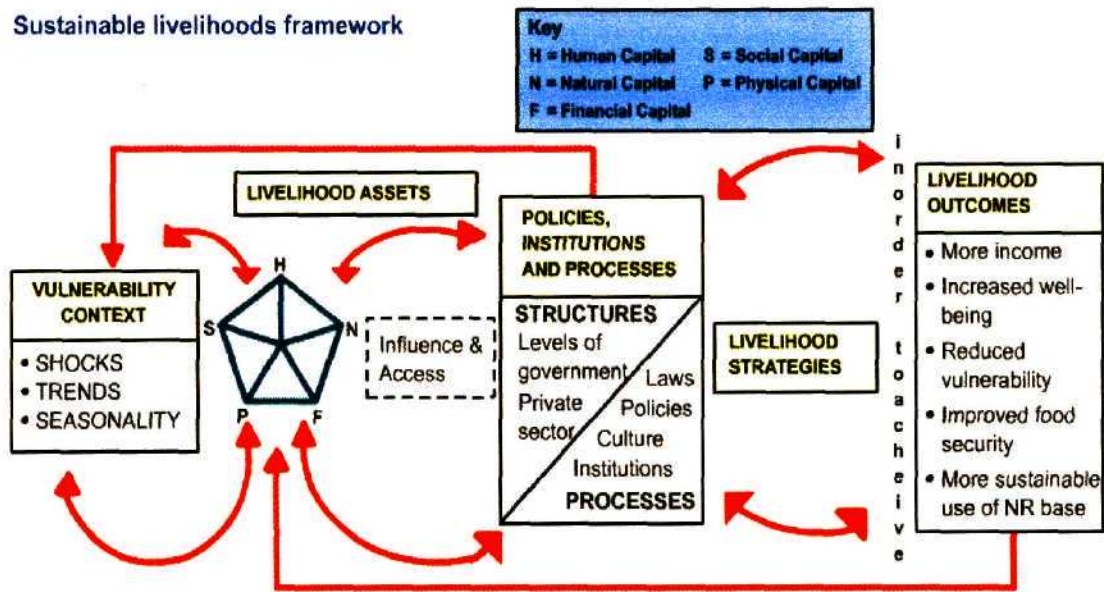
Sustainable livelihoods framework

Key
H = Human Capital
S = Social Capital
N = Natural Capital
P = Physical Capital
F = Financial Capital

LIVELIHOOD ASSETS

VULNERABILITY CONTEXT
• SHOCKS
• TRENDS
• SEASONALITY

H
S
N
P
F

Influence & Access

POLICIES, INSTITUTIONS AND PROCESSES

STRUCTURES
Levels of government
Private sector
Laws
Policies
Culture
Institutions
PROCESSES

LIVELIHOOD STRATEGIES

in order to acheive

LIVELIHOOD OUTCOMES
• More income
• Increased well-being
• Reduced vulnerability
• Improved food security
• More sustainable use of NR base